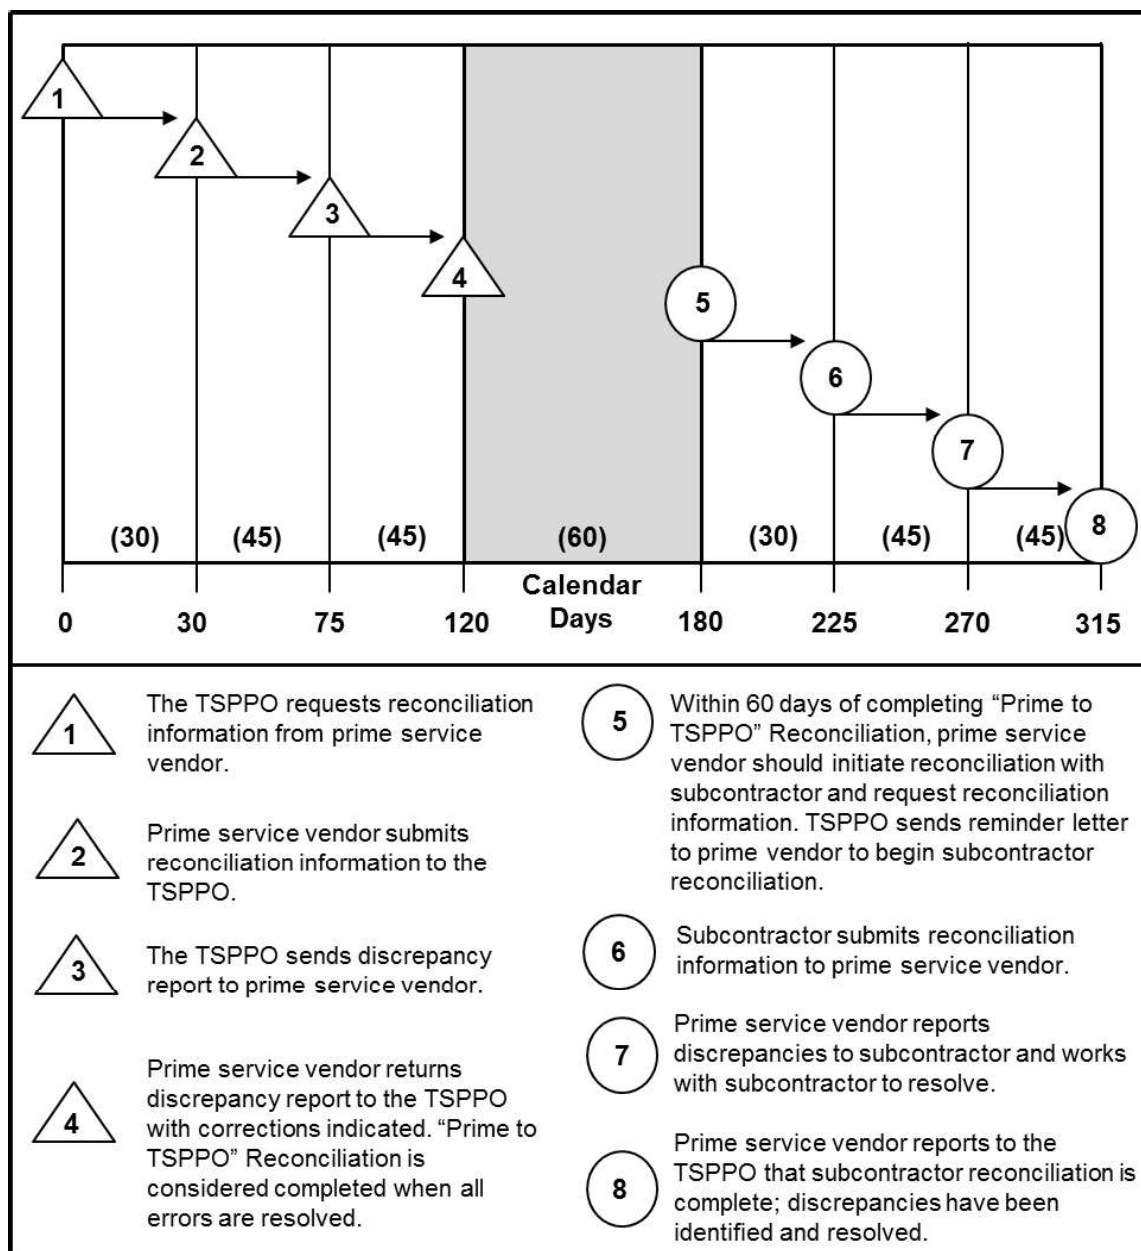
1

2

3

4

5

6

7

8

(30) (45) (45) (60) (30) (45) (45)

Calendar Days

0 30 75 120 180 225 270 315

1 The TSPPO requests reconciliation information from prime service vendor.

2 Prime service vendor submits reconciliation information to the TSPPO.

3 The TSPPO sends discrepancy report to prime service vendor.

4 Prime service vendor returns discrepancy report to the TSPPO with corrections indicated. "Prime to TSPPO" Reconciliation is considered completed when all errors are resolved.

5 Within 60 days of completing "Prime to TSPPO" Reconciliation, prime service vendor should initiate reconciliation with subcontractor and request reconciliation information. TSPPO sends reminder letter to prime vendor to begin subcontractor reconciliation.

6 Subcontractor submits reconciliation information to prime service vendor.

7 Prime service vendor reports discrepancies to subcontractor and works with subcontractor to resolve.

8 Prime service vendor reports to the TSPPO that subcontractor reconciliation is complete; discrepancies have been identified and resolved.